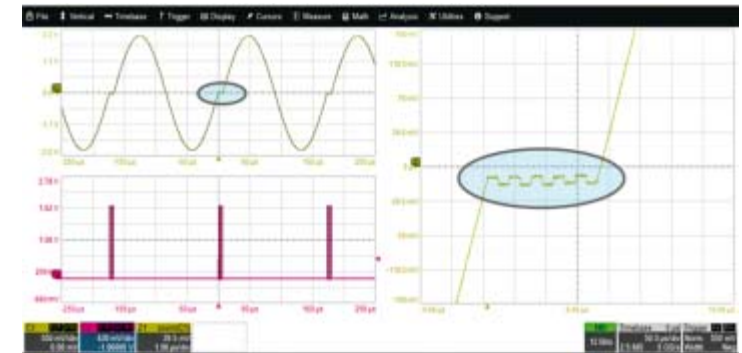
File Vertical Timebase Trigger Display Cursors Measure Math Analysis Utilities Support

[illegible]

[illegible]

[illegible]

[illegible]

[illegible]

-200 µs -100 µs 0 µs 100 µs 200 µs

2.78 V

1.82 V

1.08 V

200 mV

-960 mV

-200 µs -100 µs 0 µs 100 µs 200 µs

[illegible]

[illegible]

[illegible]

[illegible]

0 V

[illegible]

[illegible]

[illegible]

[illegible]

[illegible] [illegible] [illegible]

C1 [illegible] 500 mV/div 0.00 mV

C2 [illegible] 500 mV/div -1.00000 V

Z1 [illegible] 20.0 mV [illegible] 1.00 µs/div

Timebase 0.00 µs 50.0 µs/div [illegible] Trigger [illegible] Normal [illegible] 500 mV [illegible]

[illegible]